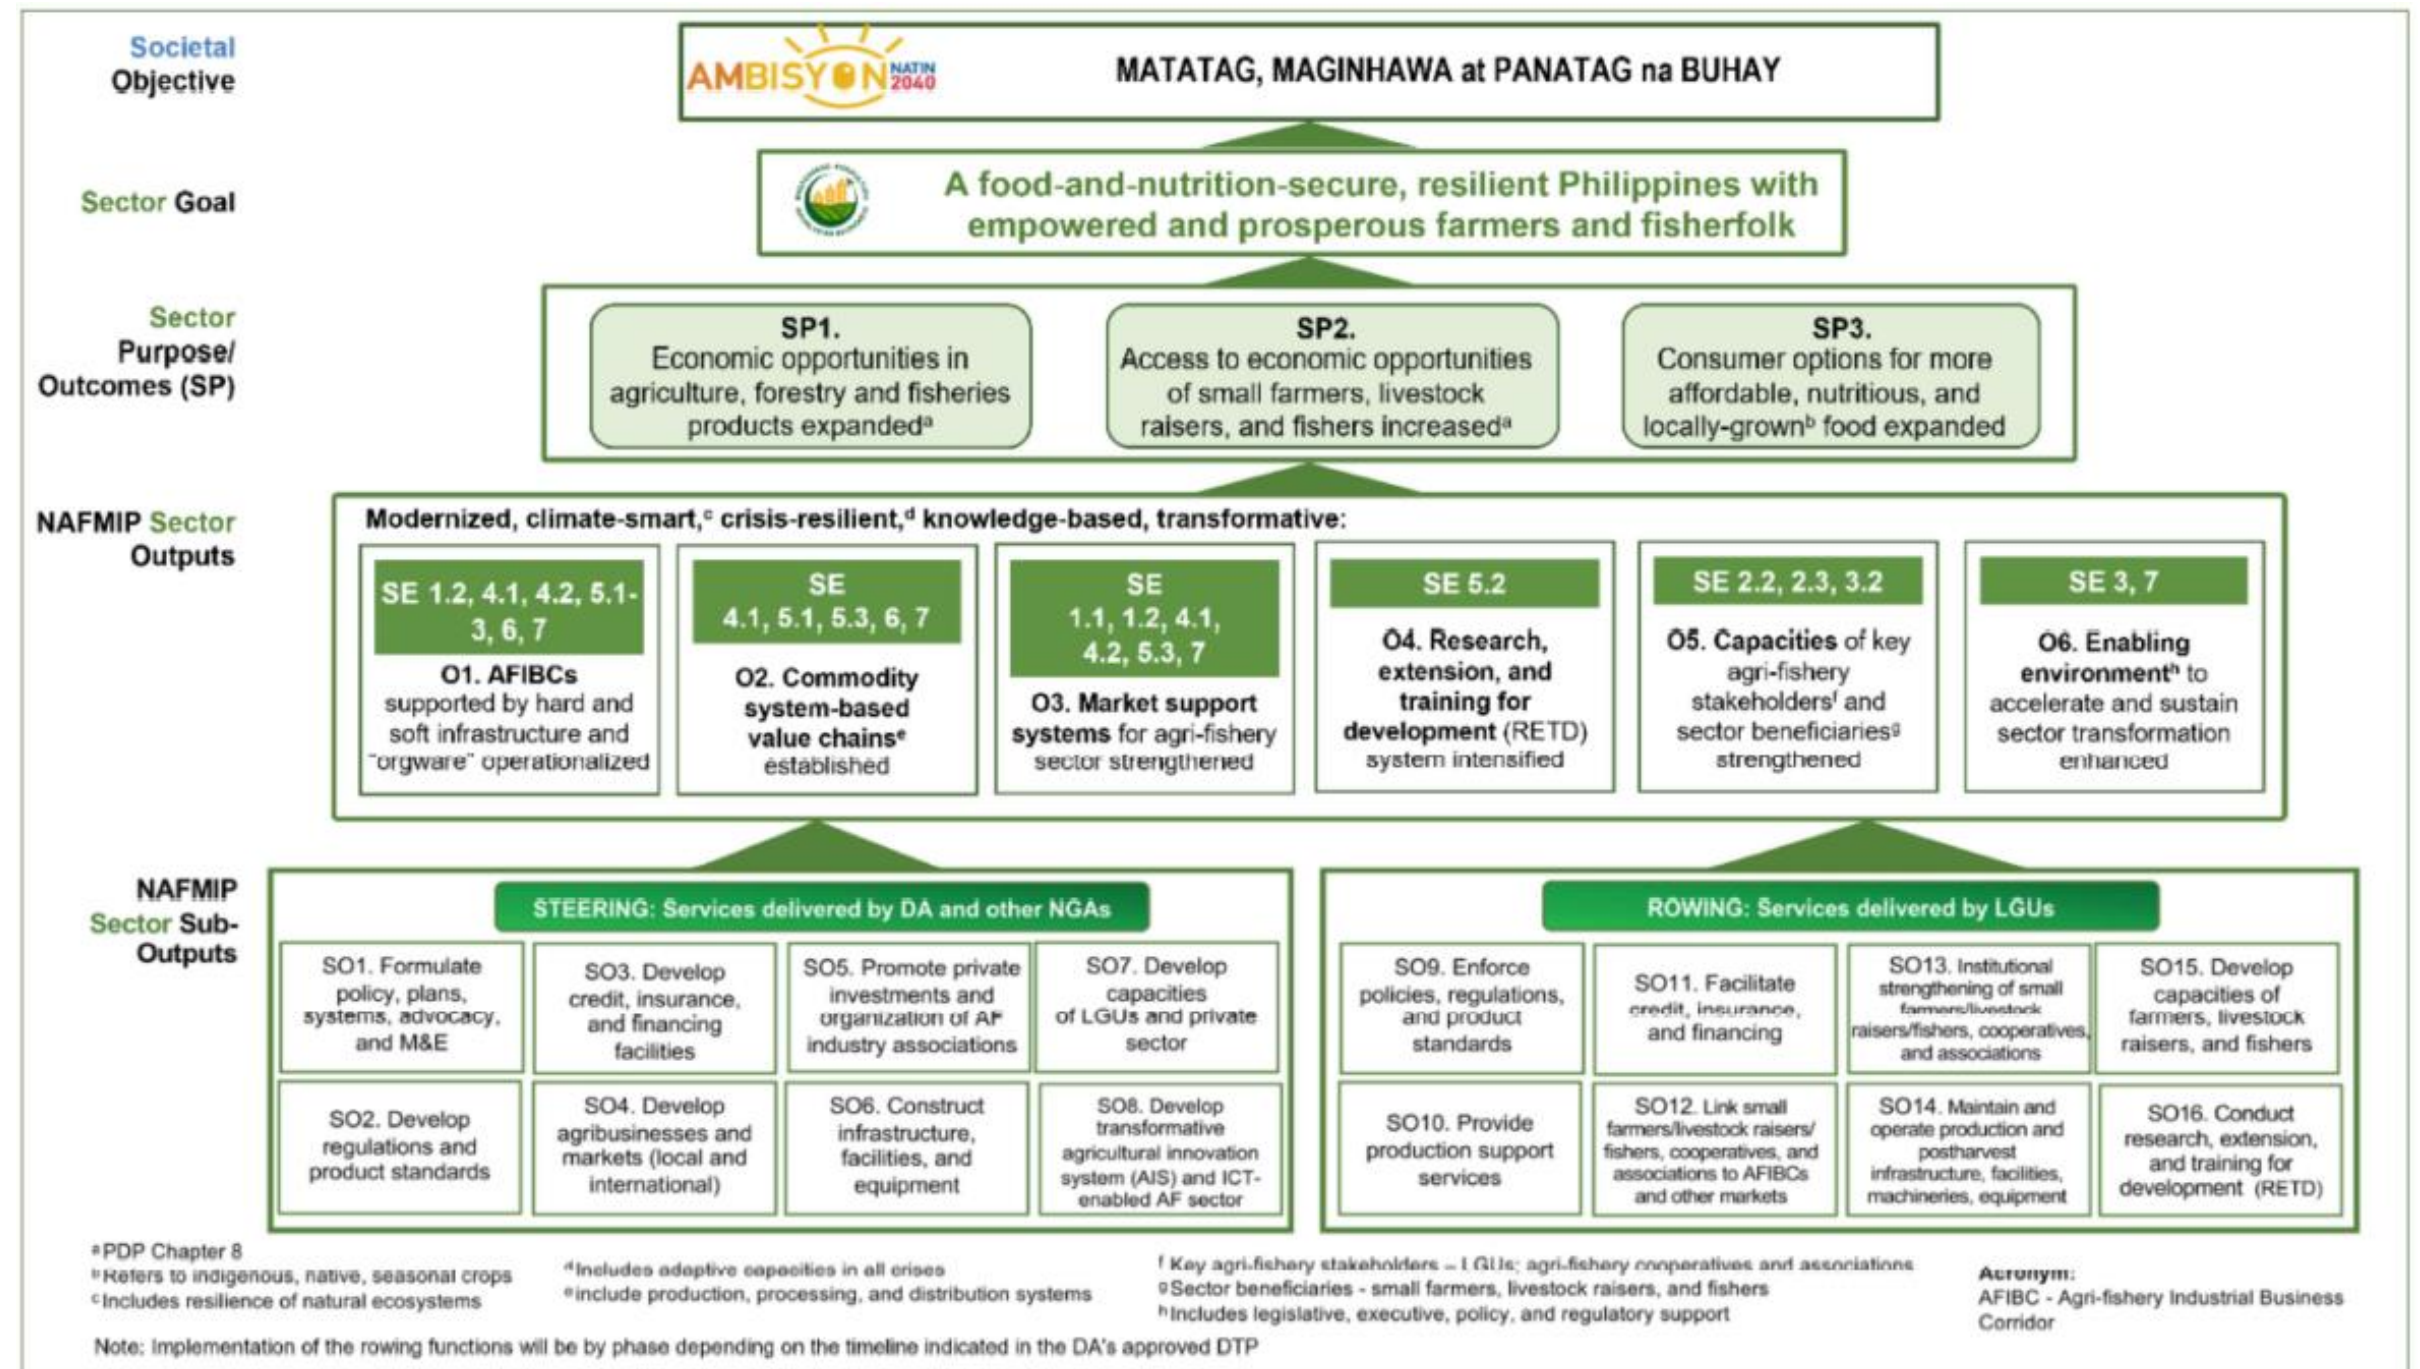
Societal Objective

AMBISYON NATIN 2040

MATATAG, MAGINHAWA at PANATAG na BUHAY

Sector Goal

A food-and-nutrition-secure, resilient Philippines with empowered and prosperous farmers and fisherfolk

Sector Purpose/ Outcomes (SP)

SP1. Economic opportunities in agriculture, forestry and fisheries products expanded$^a$

SP2. Access to economic opportunities of small farmers, livestock raisers, and fishers increased$^a$

SP3. Consumer options for more affordable, nutritious, and locally-grown$^b$ food expanded

NAFMIP Sector Outputs

Modernized, climate-smart,$^c$ crisis-resilient,$^d$ knowledge-based, transformative:

SE 1.2, 4.1, 4.2, 5.1-3, 6, 7
O1. AFIBCs supported by hard and soft infrastructure and "orgware" operationalized

SE 4.1, 5.1, 5.3, 6, 7
O2. Commodity system-based value chains$^e$ established

SE 1.1, 1.2, 4.1, 4.2, 5.3, 7
O3. Market support systems for agri-fishery sector strengthened

SE 5.2
O4. Research, extension, and training for development (RETD) system intensified

SE 2.2, 2.3, 3.2
O5. Capacities of key agri-fishery stakeholders$^f$ and sector beneficiaries$^g$ strengthened

SE 3, 7
O6. Enabling environment$^h$ to accelerate and sustain sector transformation enhanced

NAFMIP Sector Sub-Outputs

STEERING: Services delivered by DA and other NGAs

SO1. Formulate policy, plans, systems, advocacy, and M&E

SO3. Develop credit, insurance, and financing facilities

SO5. Promote private investments and organization of AF industry associations

SO7. Develop capacities of LGUs and private sector

SO2. Develop regulations and product standards

SO4. Develop agribusinesses and markets (local and international)

SO6. Construct infrastructure, facilities, and equipment

SO8. Develop transformative agricultural innovation system (AIS) and ICT-enabled AF sector

ROWING: Services delivered by LGUs

SO9. Enforce policies, regulations, and product standards

SO11. Facilitate credit, insurance, and financing

SO13. Institutional strengthening of small farmers/livestock raisers/fishers, cooperatives, and associations

SO15. Develop capacities of farmers, livestock raisers, and fishers

SO10. Provide production support services

SO12. Link small farmers/livestock raisers/ fishers, cooperatives, and associations to AFIBCs and other markets

SO14. Maintain and operate production and postharvest infrastructure, facilities, machineries, equipment

SO16. Conduct research, extension, and training for development (RETD)

$^a$PDP Chapter 8
$^b$Refers to indigenous, native, seasonal crops
$^c$Includes resilience of natural ecosystems

$^d$Includes adaptive capacities in all crises
$^e$include production, processing, and distribution systems

$^f$ Key agri-fishery stakeholders – LGUs; agri-fishery cooperatives and associations
$^g$Sector beneficiaries - small farmers, livestock raisers, and fishers
$^h$Includes legislative, executive, policy, and regulatory support

Acronym:
AFIBC - Agri-fishery Industrial Business Corridor

Note: Implementation of the rowing functions will be by phase depending on the timeline indicated in the DA's approved DTP